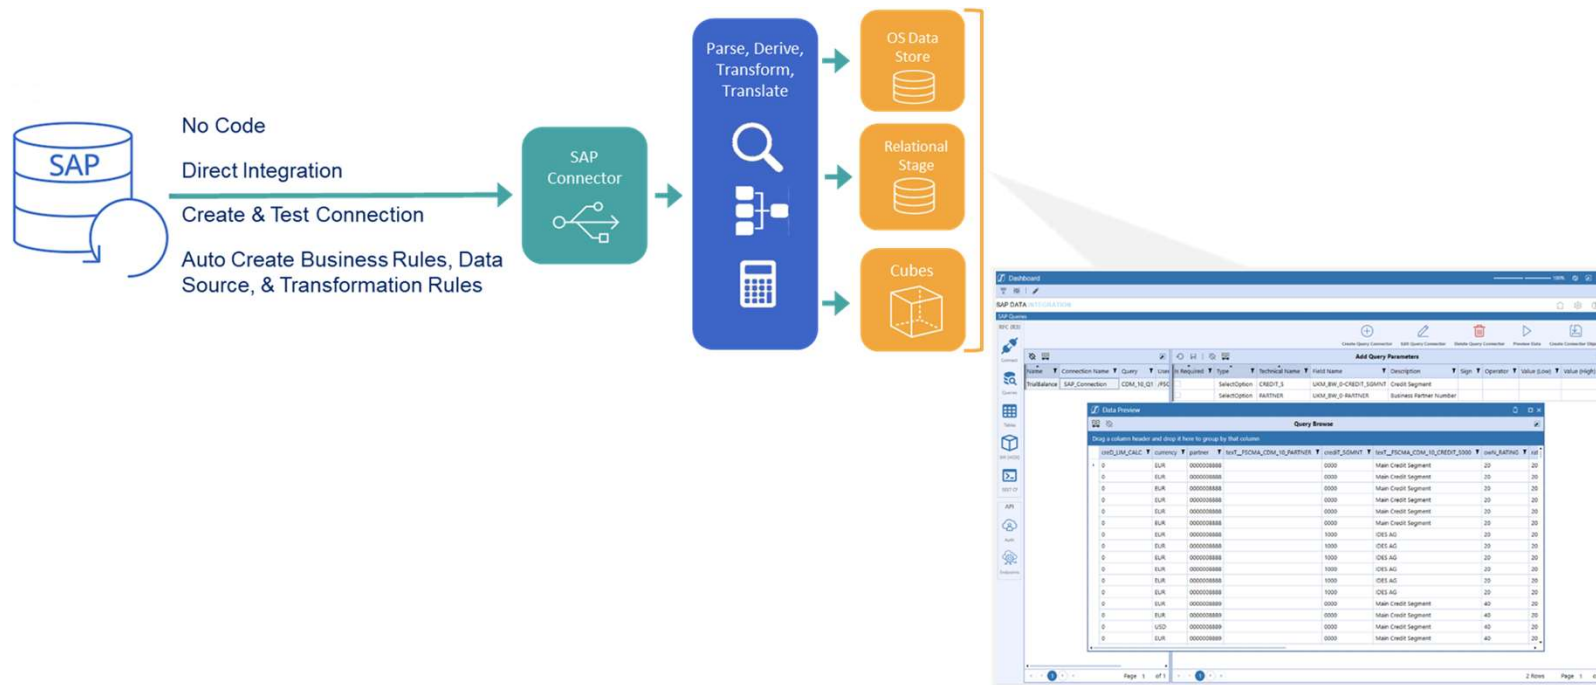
SAP

No Code

Direct Integration

Create & Test Connection

Auto Create Business Rules, Data Source, & Transformation Rules

SAP Connector

Parse, Derive, Transform, Translate

OS Data Store

Relational Stage

Cubes

Dashboard

SAP DATA INTEGRATION

SAP Queries

Create Query Connector Edit Query Connector Delete Query Connector Preview Data

Add Query Parameters

| Name | Connection Name | Query |
|---|---|---|
| TrialBalance | SAP_Connection | CDM_10_Q1 |

| Is Required | Type | Technical Name | Field Name | Description |
|---|---|---|---|---|
| | SelectOption | CREDIT_S | UKM_BW_0-CREDIT_SGMNT | Credit Segment |
| | SelectOption | PARTNER | UKM_BW_0-PARTNER | Business Partner Number |

Data Preview

Query Browse

Drag a column header and drop it here to group by that column

| cred_LIM_CALC | currency | partner | textT_FSCMA_CDM_10_PARTNER | credit_SGMNT | textT_FSCMA_CDM_10_CREDIT_S000 | owrb_RATING |
|---|---|---|---|---|---|---|
| 0 | EUR | 0000008888 | | 0000 | Main Credit Segment | 20 |
| 0 | EUR | 0000008888 | | 0000 | Main Credit Segment | 20 |
| 0 | EUR | 0000008888 | | 0000 | Main Credit Segment | 20 |
| 0 | EUR | 0000008888 | | 0000 | Main Credit Segment | 20 |
| 0 | EUR | 0000008888 | | 0000 | Main Credit Segment | 20 |
| 0 | EUR | 0000008888 | | 0000 | Main Credit Segment | 20 |
| 0 | EUR | 0000008888 | | 1000 | IDES AG | 20 |
| 0 | EUR | 0000008888 | | 1000 | IDES AG | 20 |
| 0 | EUR | 0000008888 | | 1000 | IDES AG | 20 |
| 0 | EUR | 0000008888 | | 1000 | IDES AG | 20 |
| 0 | EUR | 0000008888 | | 1000 | IDES AG | 20 |
| 0 | EUR | 0000008888 | | 1000 | IDES AG | 20 |
| 0 | EUR | 0000008889 | | 0000 | Main Credit Segment | 40 |
| 0 | EUR | 0000008889 | | 0000 | Main Credit Segment | 40 |
| 0 | USD | 0000008889 | | 0000 | Main Credit Segment | 40 |
| 0 | EUR | 0000008889 | | 0000 | Main Credit Segment | 40 |

Page 1 of 1

2 Rows Page 1